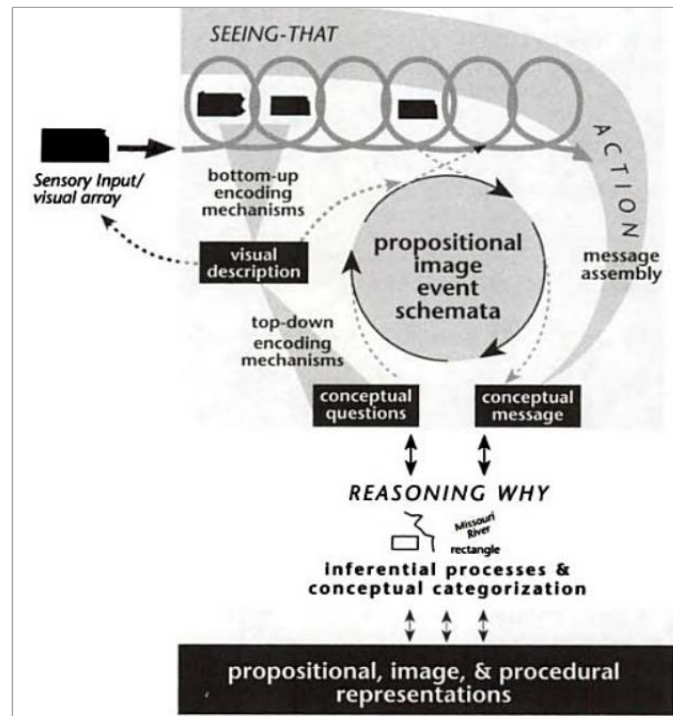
SEEING-THAT

ACTION

Sensory Input/ visual array

bottom-up encoding mechanisms

visual description

propositional image event schemata

message assembly

top-down encoding mechanisms

conceptual questions

conceptual message

REASONING WHY

Missouri River

rectangle

inferential processes & conceptual categorization

propositional, image, & procedural representations